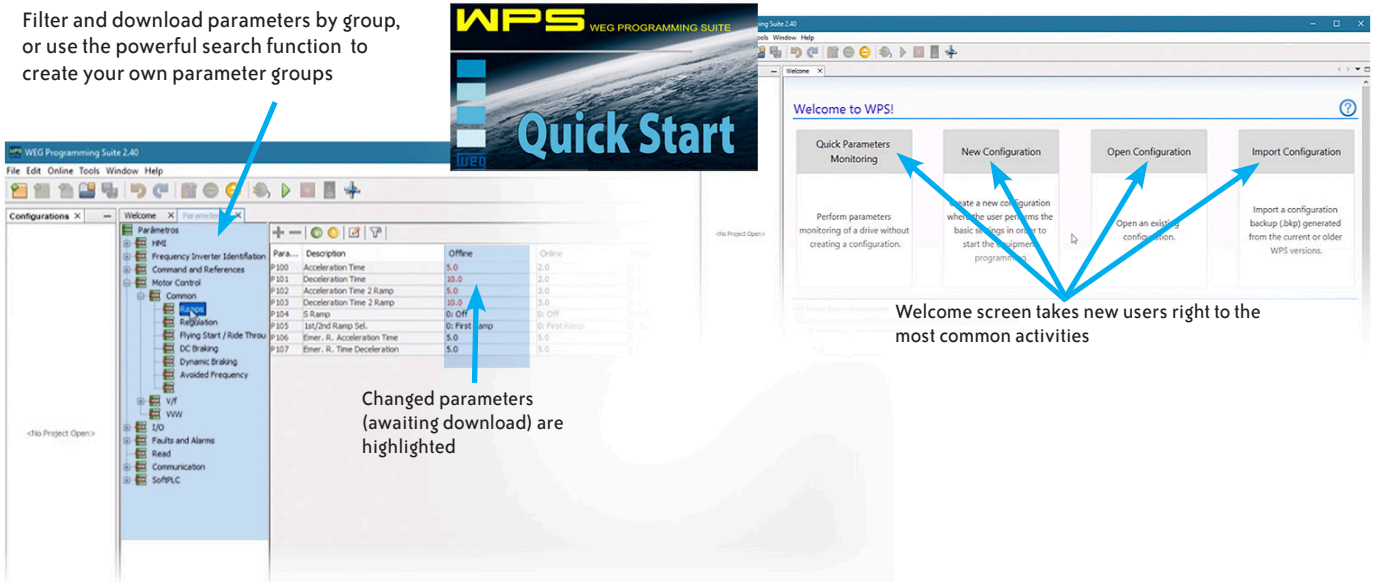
Filter and download parameters by group, or use the powerful search function to create your own parameter groups

WPS WEG PROGRAMMING SUITE

Quick Start

weg

WEG Programming Suite 2.40

File Edit Online Tools Window Help

Configurations × —

<No Project Open>

Welcome × Parameters ×

Parâmetros
HMI
Frequency Inverter Identification
Command and References
Motor Control
Common
Ramps
Regulation
Flying Start / Ride Throu
DC Braking
Dynamic Braking
Avoided Frequency
V/f
VVW
I/O
Faults and Alarms
Read
Communication
SoftPLC

| Para... | Description | Offline | Online |
|---|---|---|---|
| P100 | Acceleration Time | 5.0 | 2.0 |
| P101 | Deceleration Time | 10.0 | 2.0 |
| P102 | Acceleration Time 2 Ramp | 5.0 | 3.0 |
| P103 | Deceleration Time 2 Ramp | 10.0 | 3.0 |
| P104 | S Ramp | 0: Off | 0: Off |
| P105 | 1st/2nd Ramp Sel. | 0: First Ramp | 0: First Ramp |
| P106 | Emer. R. Acceleration Time | 5.0 | 5.0 |
| P107 | Emer. R. Time Deceleration | 5.0 | 5.0 |

Changed parameters (awaiting download) are highlighted

Suite 2.40

ools Window Help

Welcome ×

<No Project Open>

Welcome to WPS!

Quick Parameters Monitoring

Perform parameters monitoring of a drive without creating a configuration.

New Configuration

Create a new configuration where the user performs the basic settings in order to start the equipment programming.

Open Configuration

Open an existing configuration.

Import Configuration

Import a configuration backup (.bkp) generated from the current or older WPS versions.

Welcome screen takes new users right to the most common activities